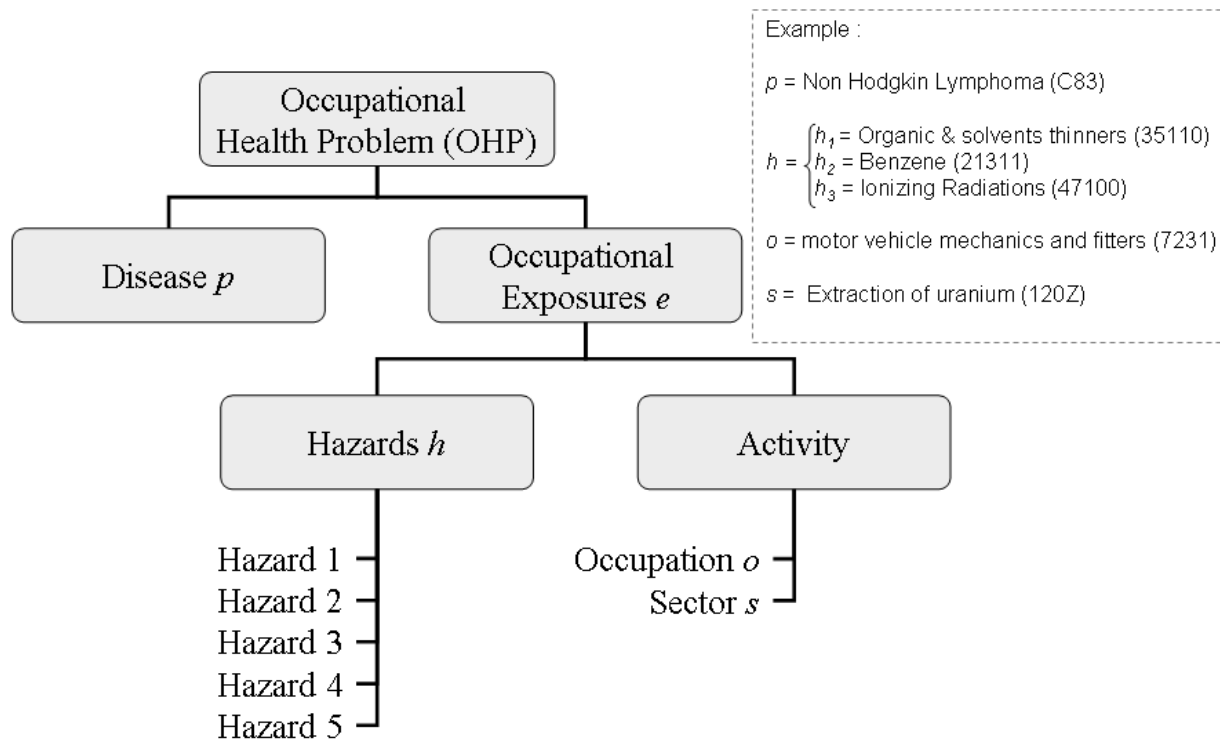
Occupational Health Problem (OHP)

Disease $p$

Occupational Exposures $e$

Hazards $h$

Activity

Hazard 1
Hazard 2
Hazard 3
Hazard 4
Hazard 5

Occupation $o$
Sector $s$

Example :

$p$ = Non Hodgkin Lymphoma (C83)

$h = \begin{cases} h_1 = \text{Organic \& solvents thinners (35110)} \\ h_2 = \text{Benzene (21311)} \\ h_3 = \text{Ionizing Radiations (47100)} \end{cases}$

$o$ = motor vehicle mechanics and fitters (7231)

$s$ = Extraction of uranium (120Z)